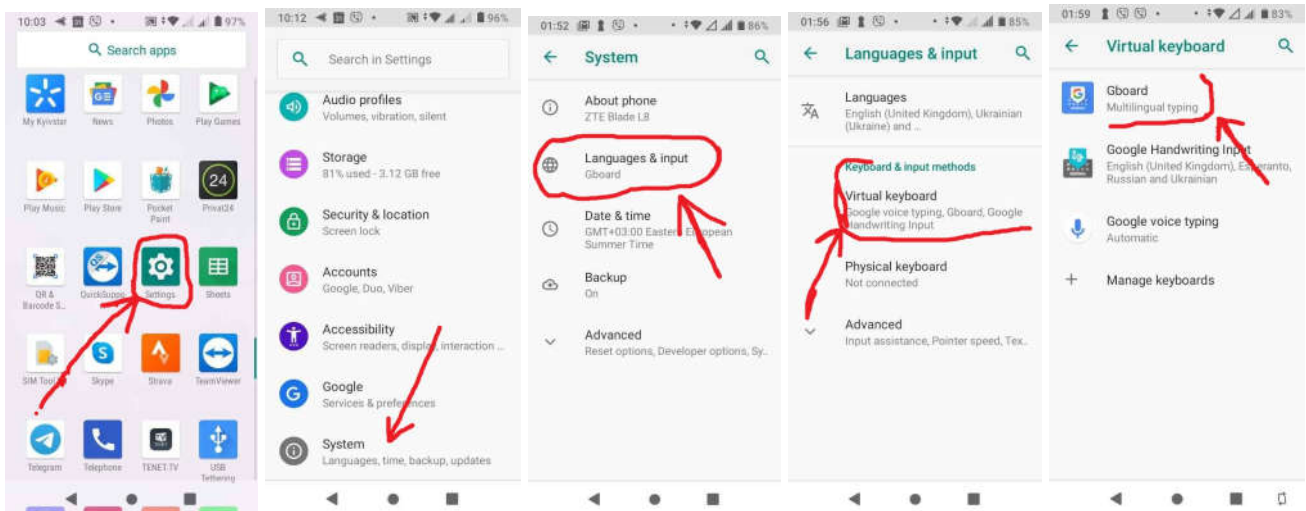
10:03 97%

Search apps

My Kyivstar
News
Photos
Play Games
Play Music
Play Store
Pocket Paint
24
Privat24
QR & Barcode S..
QuickSuppo
Settings
Sheets
SIM Tool
Skype
Strava
TeamViewer
Telegram
Telephone
TENET.TV
USB Tethering

10:12 96%

Search in Settings

Audio profiles
Volumes, vibration, silent

Storage
81% used - 3.12 GB free

Security & location
Screen lock

Accounts
Google, Duo, Viber

Accessibility
Screen readers, display, interaction ...

Google
Services & preferences

System
Languages, time, backup, updates

01:52 86%

System

About phone
ZTE Blade L8

Languages & input
Gboard

Date & time
GMT+03:00 Eastern European Summer Time

Backup
On

Advanced
Reset options, Developer options, Sy..

01:56 85%

Languages & input

Languages
English (United Kingdom), Ukrainian (Ukraine) and ...

Keyboard & input methods

Virtual keyboard
Google voice typing, Gboard, Google Handwriting Input

Physical keyboard
Not connected

Advanced
Input assistance, Pointer speed, Tex..

01:59 83%

Virtual keyboard

Gboard
Multilingual typing

Google Handwriting Input
English (United Kingdom), Esperanto, Russian and Ukrainian

Google voice typing
Automatic

Manage keyboards